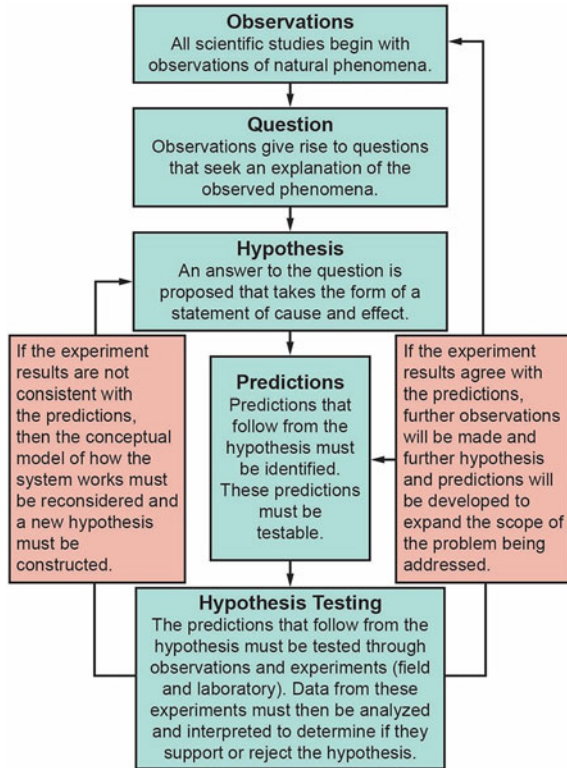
Observations
All scientific studies begin with observations of natural phenomena.

Question
Observations give rise to questions that seek an explanation of the observed phenomena.

Hypothesis
An answer to the question is proposed that takes the form of a statement of cause and effect.

If the experiment results are not consistent with the predictions, then the conceptual model of how the system works must be reconsidered and a new hypothesis must be constructed.

Predictions
Predictions that follow from the hypothesis must be identified. These predictions must be testable.

If the experiment results agree with the predictions, further observations will be made and further hypothesis and predictions will be developed to expand the scope of the problem being addressed.

Hypothesis Testing
The predictions that follow from the hypothesis must be tested through observations and experiments (field and laboratory). Data from these experiments must then be analyzed and interpreted to determine if they support or reject the hypothesis.